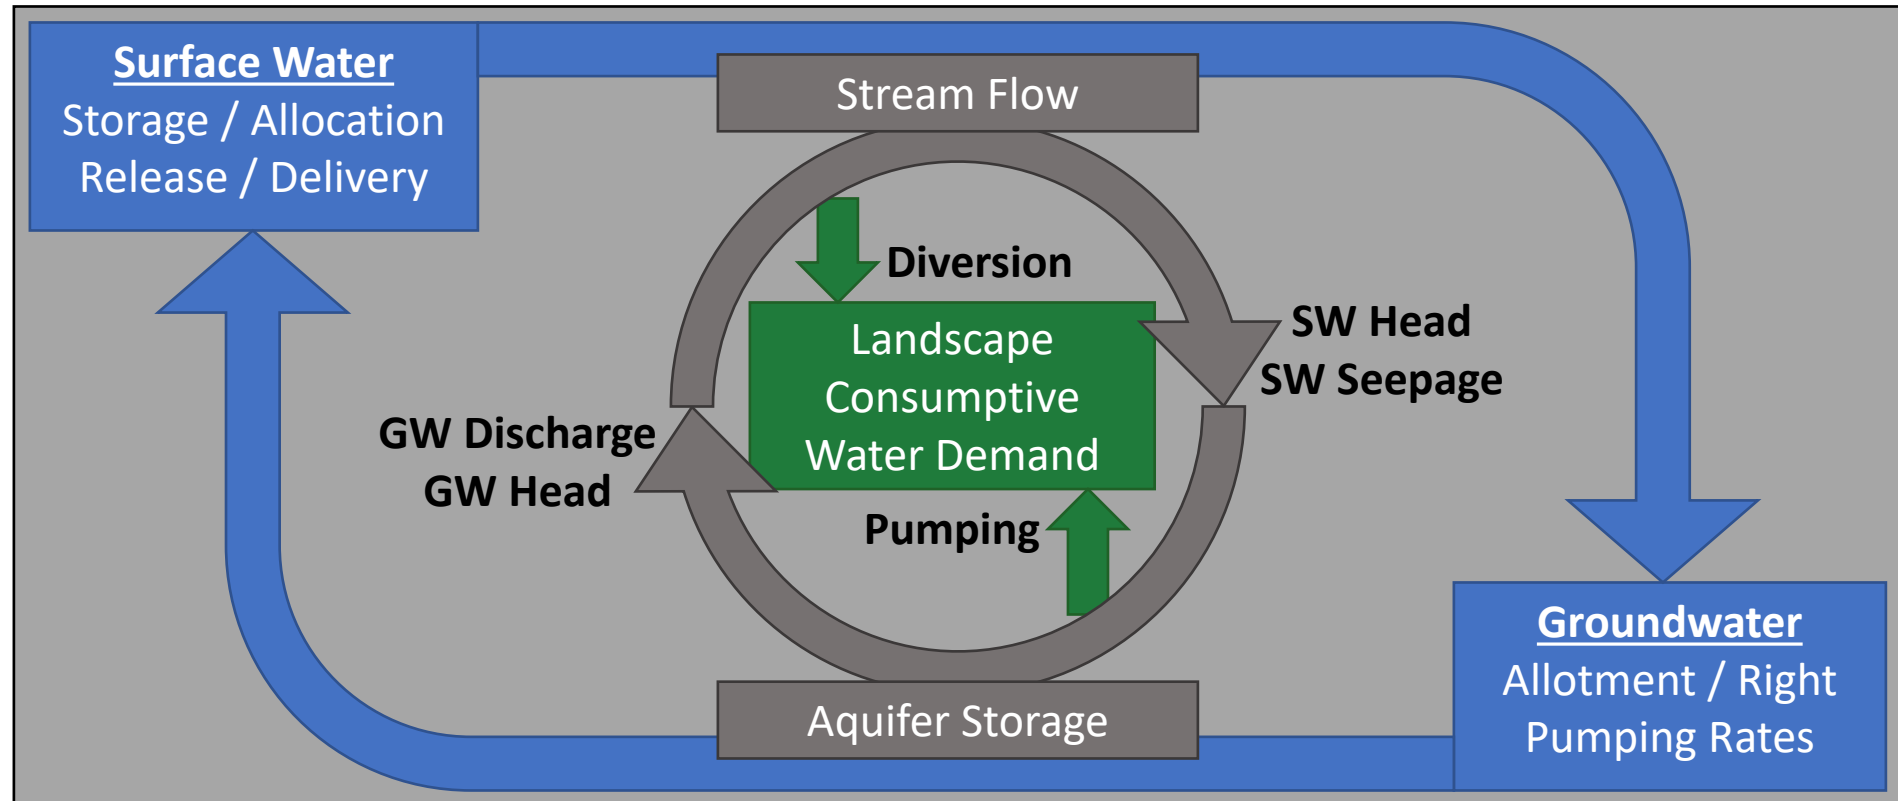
Surface Water
Storage / Allocation
Release / Delivery

Stream Flow

Diversion

SW Head
SW Seepage

Landscape
Consumptive
Water Demand

GW Discharge
GW Head

Pumping

Aquifer Storage

Groundwater
Allotment / Right
Pumping Rates